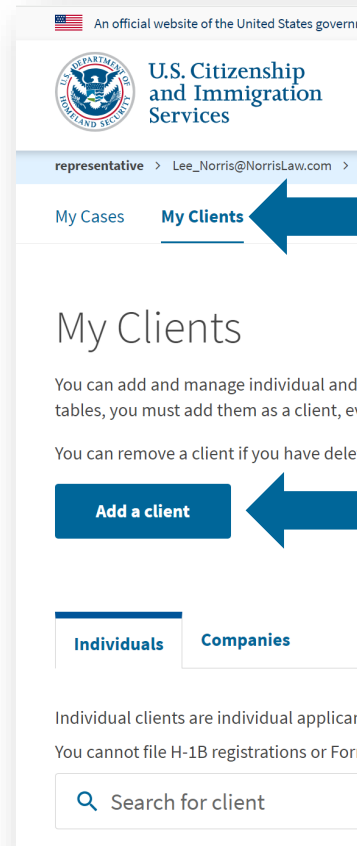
An official website of the United States governm

U.S. DEPARTMENT OF HOMELAND SECURITY

U.S. Citizenship and Immigration Services

representative > Lee_Norris@NorrisLaw.com >

My Cases My Clients

My Clients

You can add and manage individual and tables, you must add them as a client, ev

You can remove a client if you have dele

Add a client

Individuals Companies

Individual clients are individual applican

You cannot file H-1B registrations or For

Search for client